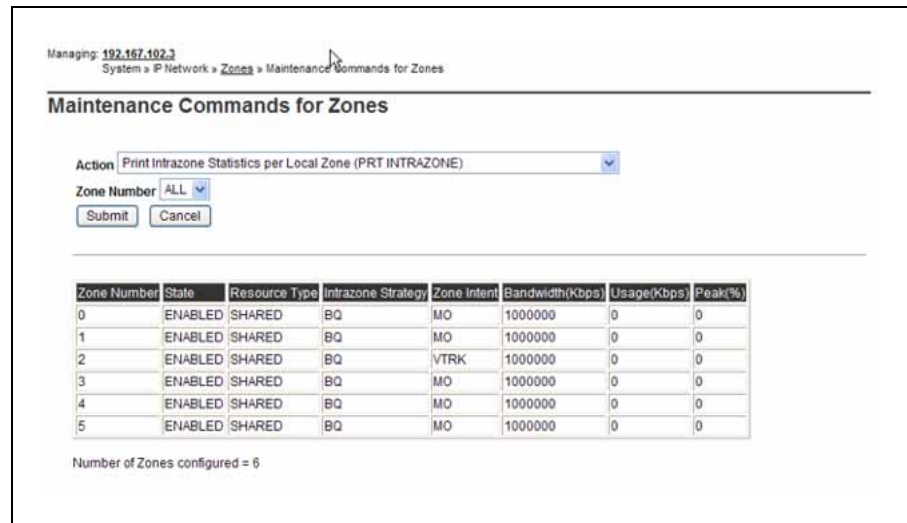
Managing: 192.167.102.3
System » IP Network » Zones » Maintenance Commands for Zones

Maintenance Commands for Zones

Action Print Intrazone Statistics per Local Zone (PRT INTRAZONE)

Zone Number ALL

Submit Cancel

| Zone Number | State | Resource Type | Intrazone Strategy | Zone Intent | Bandwidth(Kbps) | Usage(Kbps) | Peak(%) |
|---|---|---|---|---|---|---|---|
| 0 | ENABLED | SHARED | BQ | MO | 1000000 | 0 | 0 |
| 1 | ENABLED | SHARED | BQ | MO | 1000000 | 0 | 0 |
| 2 | ENABLED | SHARED | BQ | VTRK | 1000000 | 0 | 0 |
| 3 | ENABLED | SHARED | BQ | MO | 1000000 | 0 | 0 |
| 4 | ENABLED | SHARED | BQ | MO | 1000000 | 0 | 0 |
| 5 | ENABLED | SHARED | BQ | MO | 1000000 | 0 | 0 |

Number of Zones configured = 6